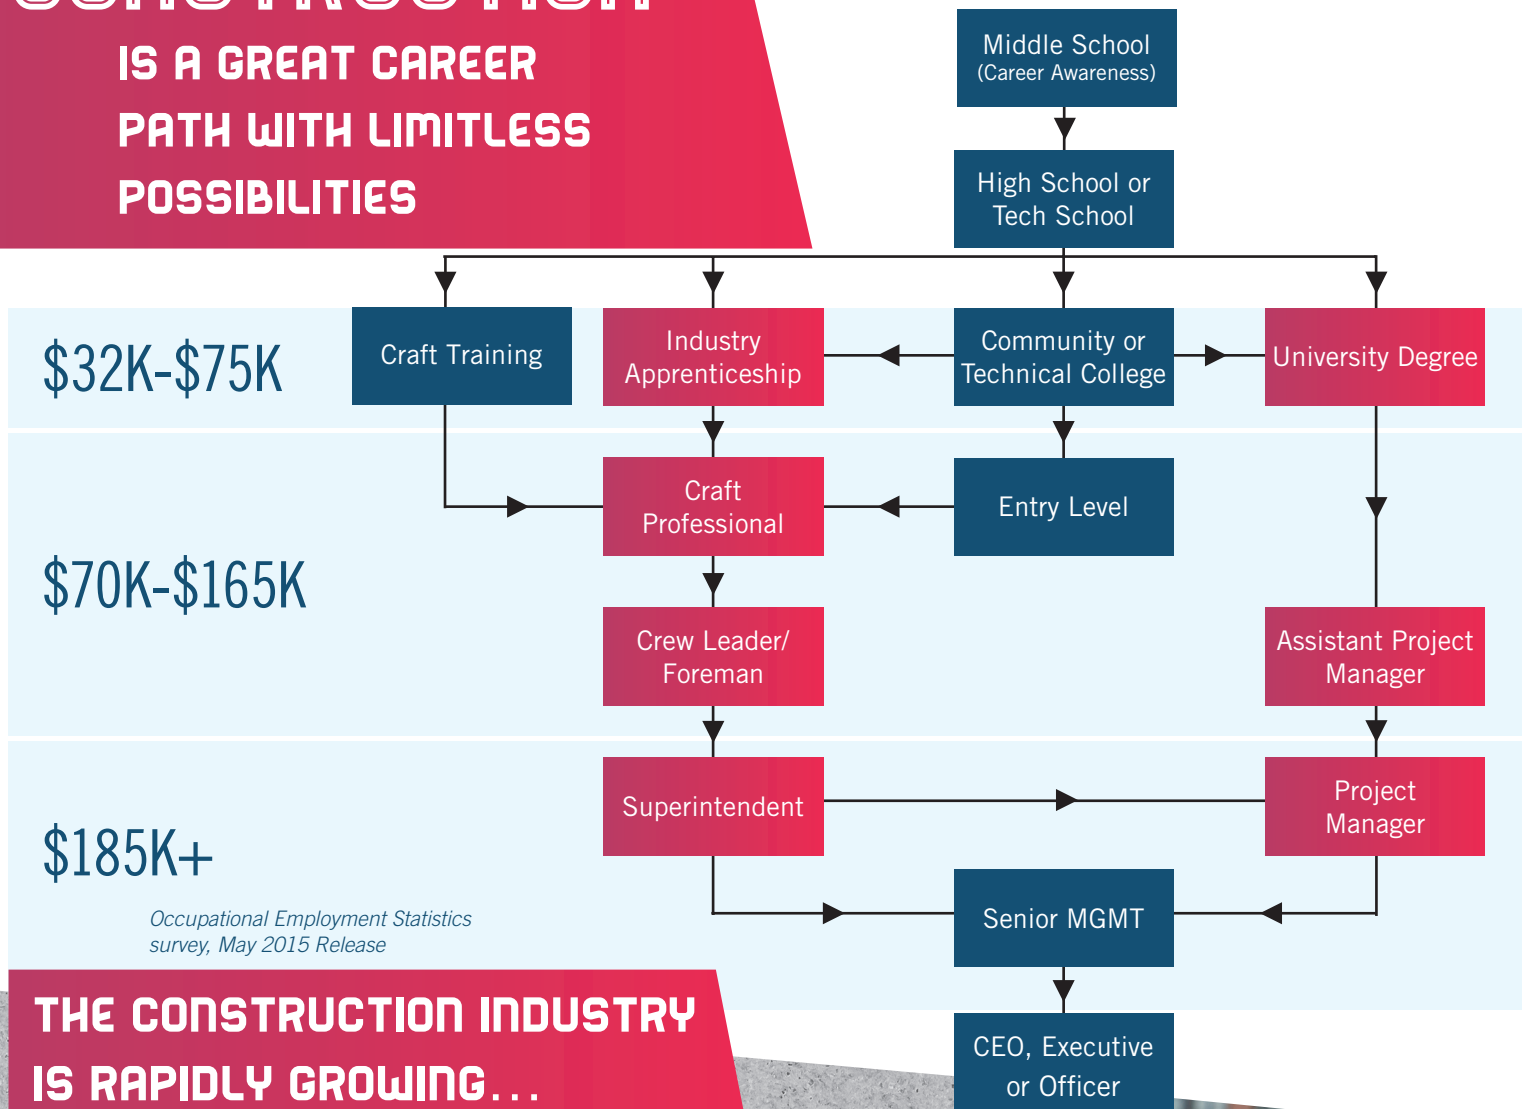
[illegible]
IS A GREAT CAREER PATH WITH LIMITLESS POSSIBILITIES

Middle School
(Career Awareness)

High School or Tech School

$32K-$75K

Craft Training

Industry Apprenticeship

Community or Technical College

University Degree

$70K-$165K

Craft Professional

Entry Level

Crew Leader/ Foreman

Assistant Project Manager

$185K+

Superintendent

Project Manager

Senior MGMT

Occupational Employment Statistics survey, May 2015 Release

CEO, Executive or Officer

THE CONSTRUCTION INDUSTRY IS RAPIDLY GROWING...